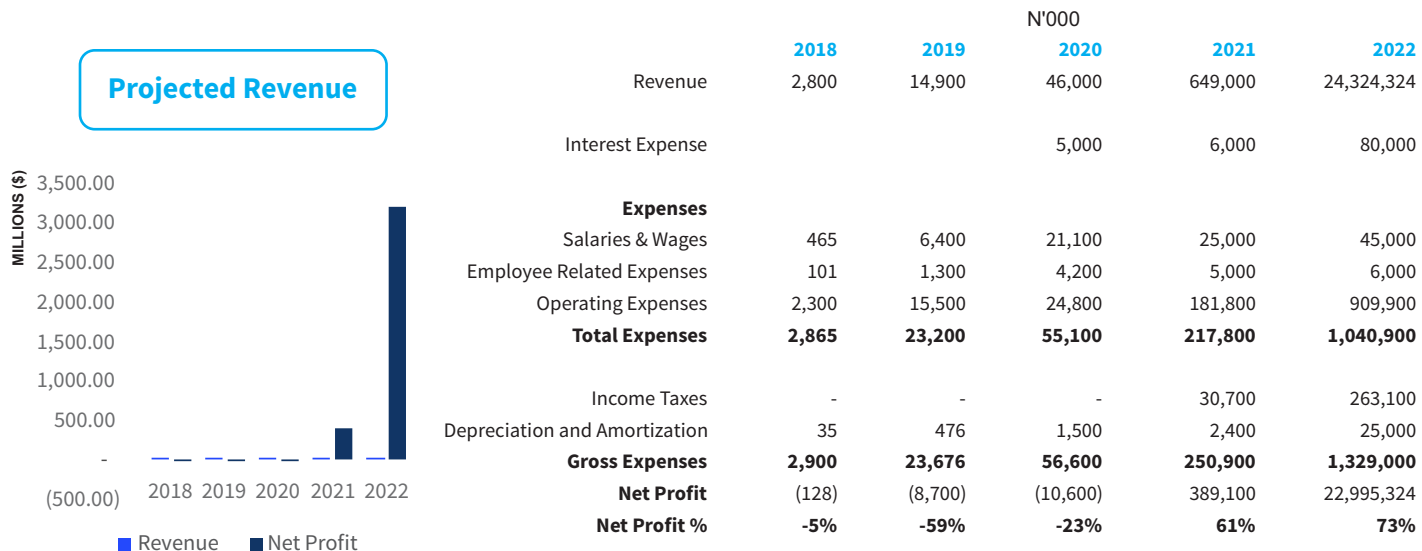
Projected Revenue

MILLIONS ($)
3,500.00
3,000.00
2,500.00
2,000.00
1,500.00
1,000.00
500.00
-
(500.00)
2018 2019 2020 2021 2022
Revenue Net Profit

N'000

| | 2018 | 2019 | 2020 | 2021 | 2022 |
|---|---|---|---|---|---|
| Revenue | 2,800 | 14,900 | 46,000 | 649,000 | 24,324,324 |
| Interest Expense | | | 5,000 | 6,000 | 80,000 |
| **Expenses** | | | | | |
| Salaries & Wages | 465 | 6,400 | 21,100 | 25,000 | 45,000 |
| Employee Related Expenses | 101 | 1,300 | 4,200 | 5,000 | 6,000 |
| Operating Expenses | 2,300 | 15,500 | 24,800 | 181,800 | 909,900 |
| **Total Expenses** | **2,865** | **23,200** | **55,100** | **217,800** | **1,040,900** |
| Income Taxes | - | - | - | 30,700 | 263,100 |
| Depreciation and Amortization | 35 | 476 | 1,500 | 2,400 | 25,000 |
| **Gross Expenses** | **2,900** | **23,676** | **56,600** | **250,900** | **1,329,000** |
| **Net Profit** | (128) | (8,700) | (10,600) | 389,100 | 22,995,324 |
| **Net Profit %** | **-5%** | **-59%** | **-23%** | **61%** | **73%** |